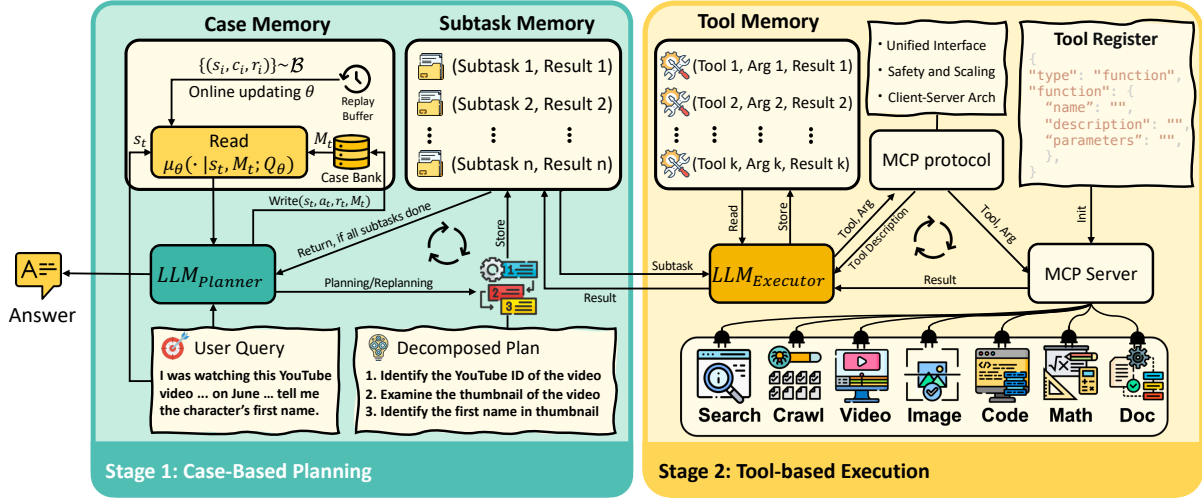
Case Memory

Subtask Memory

$\{(s_i, c_i, r_i)\} \sim \mathcal{B}$

Online updating $\theta$

Replay Buffer

$s_t$

Read

$\mu_\theta(\cdot \mid s_t, M_t; Q_\theta)$

$M_t$

Case Bank

(Subtask 1, Result 1)

(Subtask 2, Result 2)

⋮ ⋮ ⋮

(Subtask n, Result n)

Write$(s_t, a_t, r_t, M_t)$

Return, if all subtasks done

Store

$LLM_{Planner}$

Planning/Replanning

Result

Subtask

Answer

User Query

I was watching this YouTube video ... on June ... tell me the character's first name.

Decomposed Plan

1. Identify the YouTube ID of the video
2. Examine the thumbnail of the video
3. Identify the first name in thumbnail

Stage 1: Case-Based Planning

Tool Memory

(Tool 1, Arg 1, Result 1)

(Tool 2, Arg 2, Result 2)

⋮ ⋮ ⋮ ⋮

(Tool k, Arg k, Result k)

• Unified Interface
• Safety and Scaling
• Client-Server Arch

MCP protocol

Tool Register

{
"type": "function",
"function": {
"name": "",
"description": "",
"parameters": "",
},
}

Read

Store

Tool, Arg

Tool Description

Tool, Arg

Init

$LLM_{Executor}$

Result

MCP Server

Search

Crawl

Video

Image

Code

Math

Doc

Stage 2: Tool-based Execution